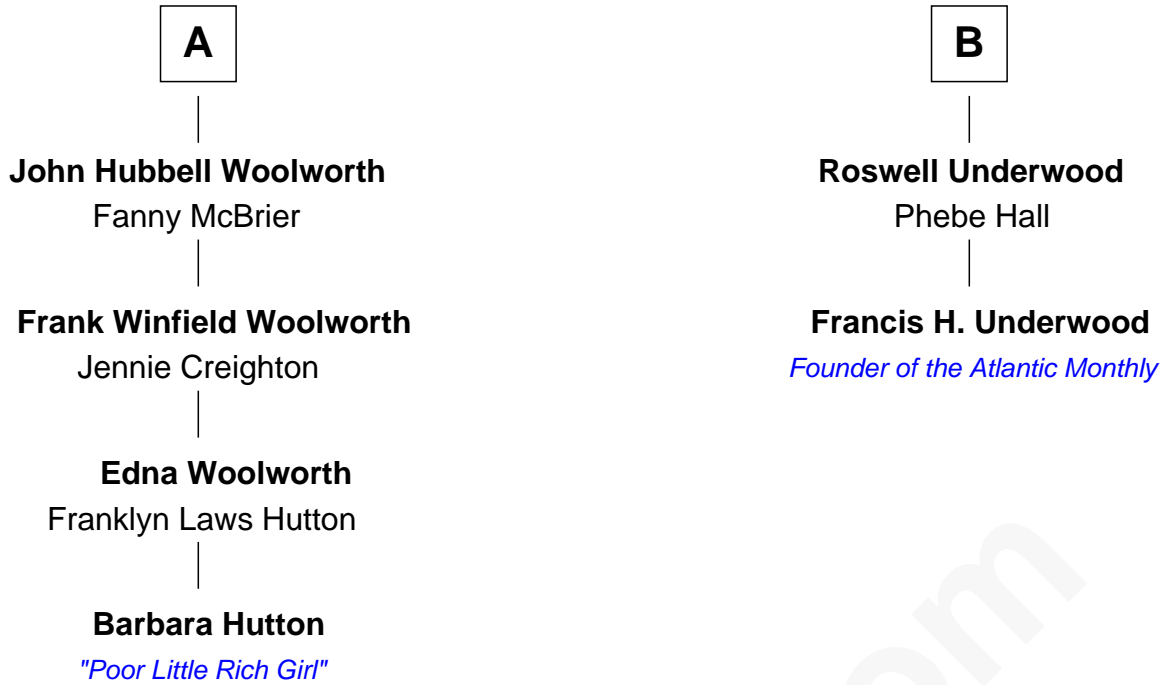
A

John Hubbell Woolworth
Fanny McBrier

Frank Winfield Woolworth
Jennie Creighton

Edna Woolworth
Franklyn Laws Hutton

Barbara Hutton
"Poor Little Rich Girl"

B

Roswell Underwood
Phebe Hall

Francis H. Underwood
Founder of the Atlantic Monthly